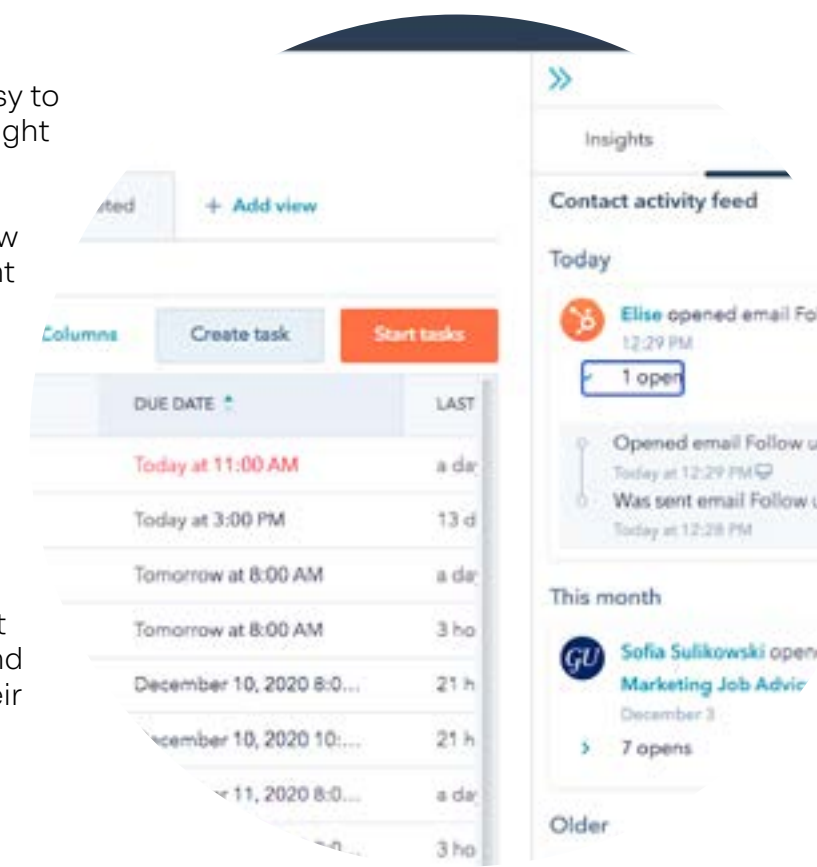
sy to
ght

w
nt

t
nd
eir

»

Insights

Contact activity feed

Today

Elise opened email Fol
12:29 PM

1 open

Opened email Follow u
Today at 12:29 PM
Was sent email Follow u
Today at 12:28 PM

This month

GU

Sofia Sulikowski open
Marketing Job Advic
December 3

7 opens

Older

ited

+ Add view

Columns

Create task

Start tasks

| DUE DATE | LAST |
|---|---|
| Today at 11:00 AM | a da |
| Today at 3:00 PM | 13 d |
| Tomorrow at 8:00 AM | a da |
| Tomorrow at 8:00 AM | 3 ho |
| December 10, 2020 8:0... | 21 h |
| cember 10, 2020 10:... | 21 h |
| 11, 2020 8:0... | a da |
| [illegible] | 3 ho |